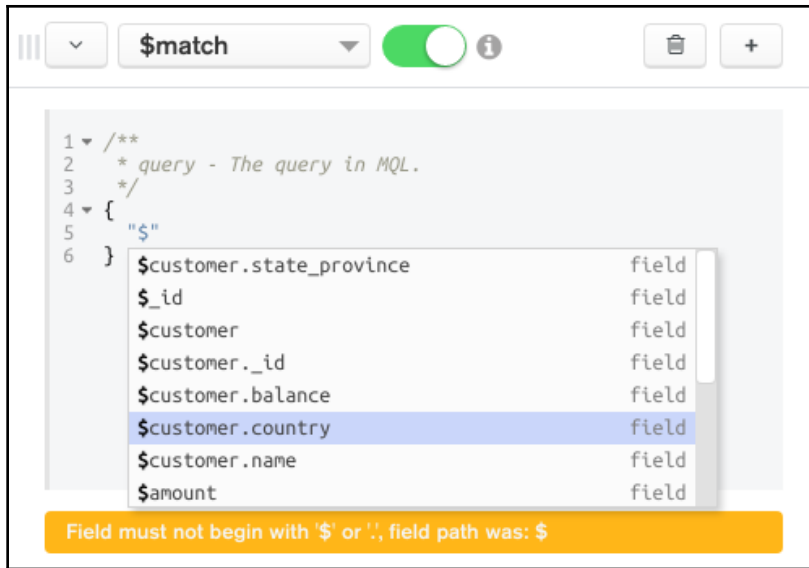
$match

+

1 /**
2 * query - The query in MQL.
3 */
4 {
5 "$"
6 }

| | |
|---|---|
| $customer.state_province | field |
| $_id | field |
| $customer | field |
| $customer._id | field |
| $customer.balance | field |
| $customer.country | field |
| $customer.name | field |
| $amount | field |

Field must not begin with '$' or '.', field path was: $